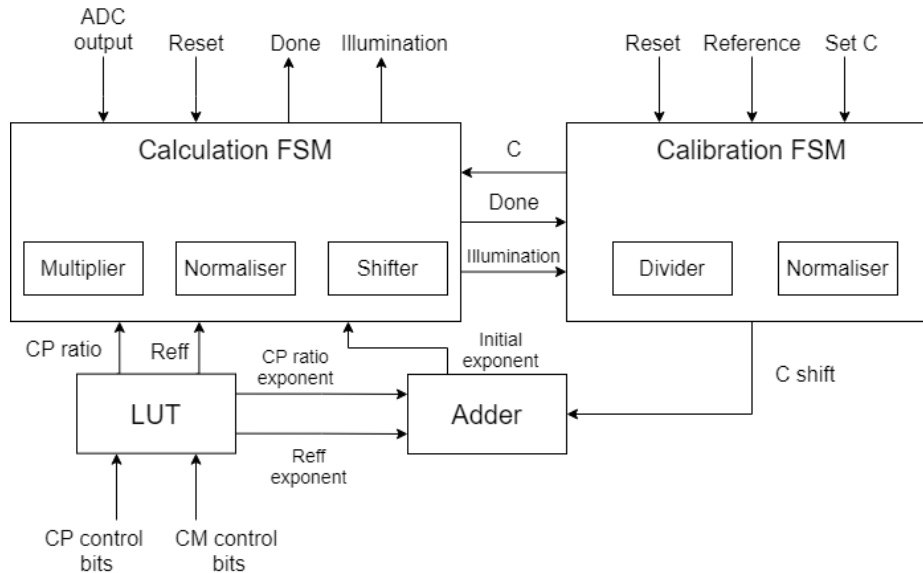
ADC output
Reset
Done
Illumination
Reset
Reference
Set C

Calculation FSM
C
Calibration FSM
Done
Multiplier
Normaliser
Shifter
Illumination
Divider
Normaliser

CP ratio
Reff
CP ratio exponent
Initial exponent
C shift
LUT
Adder
Reff exponent

CP control bits
CM control bits